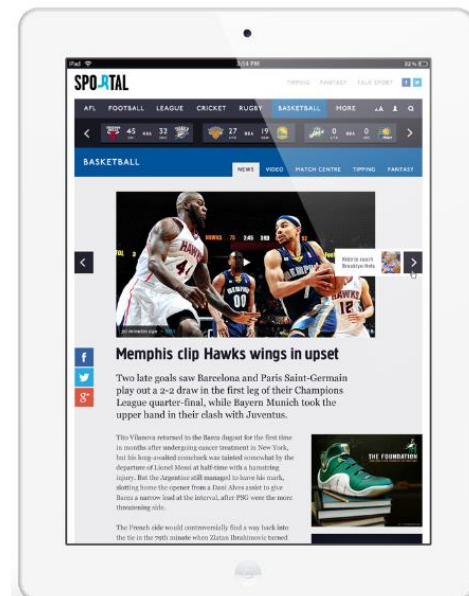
iPad 3:14 PM 32%

SPORTAL

TIPPING FANTASY TALK SPORT

AFL FOOTBALL LEAGUE CRICKET RUGBY BASKETBALL MORE

51 33 27 20 0 0

BASKETBALL

NEWS VIDEO MATCH CENTRE TIPPING FANTASY

Mibbis reach Brooklyn Nets

Memphis clip Hawks wings in upset

Two late goals saw Barcelona and Paris Saint-Germain play out a 2-2 draw in the first leg of their Champions League quarter-final, while Bayern Munich took the upper band in their clash with Juventus.

Tito Vilanova returned to the Barca dugout for the first time in months after undergoing cancer treatment in New York, but his long-awaited comeback was tainted somewhat by the departure of Lionel Messi at half-time with a hamstring injury. But the Argentine still managed to leave his mark, slotting home the opener from a Dani Alves assist to give Barca a narrow lead at the interval, after PSG were the more threatening side.

The French side would controversially find a way back into the tie in the 79th minute when Zlatan Ibrahimovic bermed

THE FOUNDATION